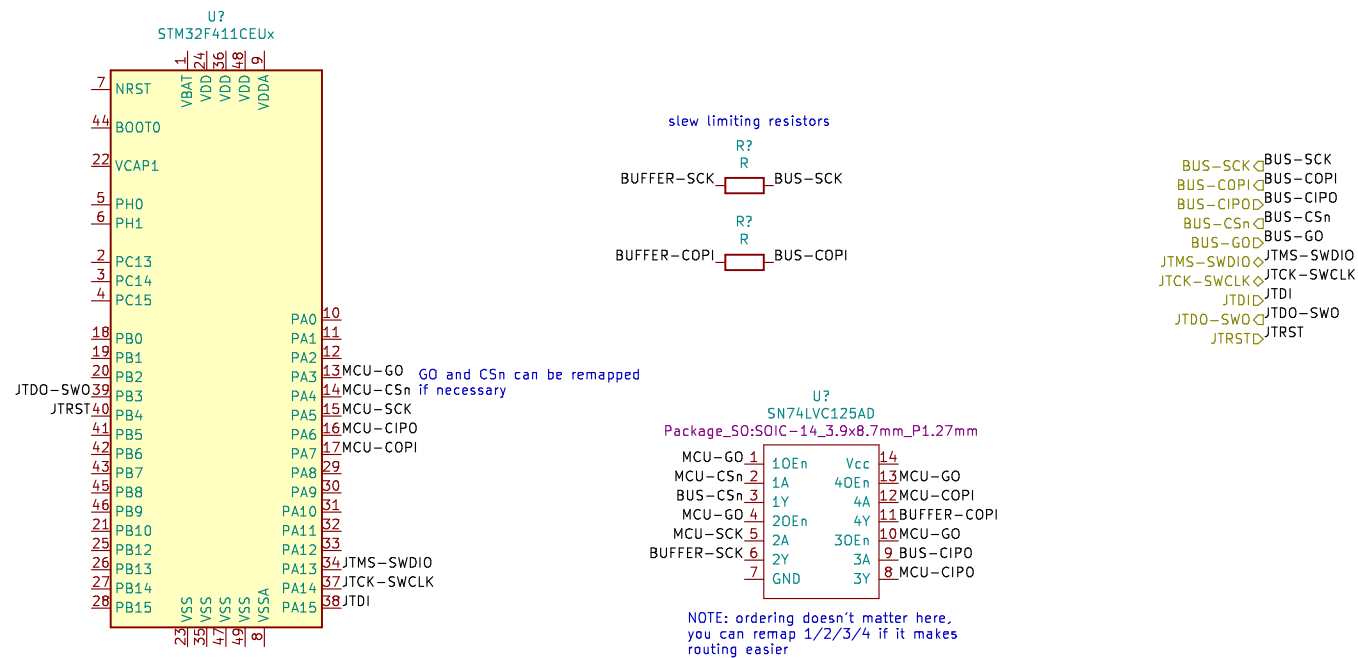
U?
STM32F411CEUx

1 VBAT
24 VDD
36 VDD
48 VDD
9 VDDA

7 NRST
44 BOOT0
22 VCAP1
5 PH0
6 PH1
2 PC13
3 PC14
4 PC15
18 PB0
19 PB1
20 PB2
JTDO-SWO 39 PB3
JTRST 40 PB4
41 PB5
42 PB6
43 PB7
45 PB8
46 PB9
21 PB10
25 PB12
26 PB13
27 PB14
28 PB15

PA0 10
PA1 11
PA2 12
PA3 13 MCU-GO
PA4 14 MCU-CSn
PA5 15 MCU-SCK
PA6 16 MCU-CIPO
PA7 17 MCU-COPI
PA8 29
PA9 30
PA10 31
PA11 32
PA12 33
PA13 34 JTMS-SWDIO
PA14 37 JTCK-SWCLK
PA15 38 JTDI

VSS 23
VSS 35
VSS 47
VSS 49
VSSA 8

GO and CSn can be remapped if necessary

slew limiting resistors

R?
R
BUFFER-SCK BUS-SCK

R?
R
BUFFER-COPI BUS-COPI

BUS-SCK BUS-SCK
BUS-COPI BUS-COPI
BUS-CIPO BUS-CIPO
BUS-CSn BUS-CSn
BUS-GO BUS-GO
JTMS-SWDIO JTMS-SWDIO
JTCK-SWCLK JTCK-SWCLK
JTDI JTDI
JTDO-SWO JTDO-SWO
JTRST JTRST

U?
SN74LVC125AD
Package_SO:SOIC-14_3.9x8.7mm_P1.27mm

MCU-GO 1 1OEn
MCU-CSn 2 1A
BUS-CSn 3 1Y
MCU-GO 4 2OEn
MCU-SCK 5 2A
BUFFER-SCK 6 2Y
7 GND

Vcc 14
4OEn 13 MCU-GO
4A 12 MCU-COPI
4Y 11 BUFFER-COPI
3OEn 10 MCU-GO
3A 9 BUS-CIPO
3Y 8 MCU-CIPO

NOTE: ordering doesn't matter here, you can remap 1/2/3/4 if it makes routing easier